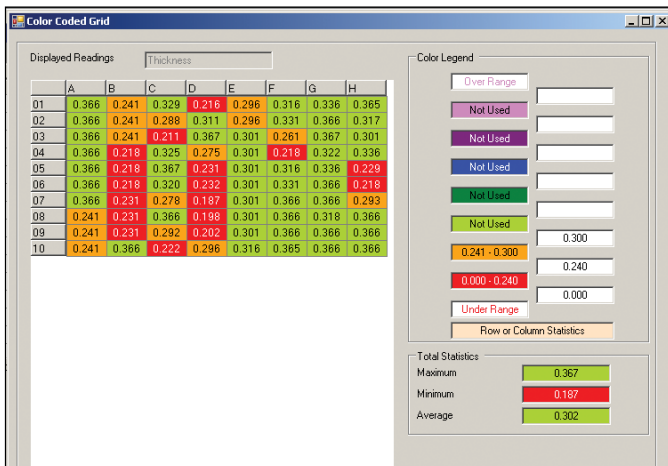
Color Coded Grid

Displayed Readings Thickness

| | A | B | C | D | E | F | G | H |
|---|---|---|---|---|---|---|---|---|
| 01 | 0.366 | 0.241 | 0.329 | 0.216 | 0.296 | 0.316 | 0.336 | 0.365 |
| 02 | 0.366 | 0.241 | 0.288 | 0.311 | 0.296 | 0.331 | 0.366 | 0.317 |
| 03 | 0.366 | 0.241 | 0.211 | 0.367 | 0.301 | 0.261 | 0.367 | 0.301 |
| 04 | 0.366 | 0.218 | 0.325 | 0.275 | 0.301 | 0.218 | 0.322 | 0.336 |
| 05 | 0.366 | 0.218 | 0.367 | 0.231 | 0.301 | 0.316 | 0.336 | 0.229 |
| 06 | 0.366 | 0.218 | 0.320 | 0.232 | 0.301 | 0.331 | 0.366 | 0.218 |
| 07 | 0.366 | 0.231 | 0.278 | 0.187 | 0.301 | 0.366 | 0.366 | 0.293 |
| 08 | 0.241 | 0.231 | 0.366 | 0.198 | 0.301 | 0.366 | 0.318 | 0.366 |
| 09 | 0.241 | 0.231 | 0.292 | 0.202 | 0.301 | 0.366 | 0.366 | 0.366 |
| 10 | 0.241 | 0.366 | 0.222 | 0.296 | 0.316 | 0.365 | 0.366 | 0.366 |

Color Legend
Over Range
Not Used
Not Used
Not Used
Not Used
Not Used
0.300
0.241 - 0.300
0.240
0.000 - 0.240
0.000
Under Range
Row or Column Statistics

Total Statistics
Maximum 0.367
Minimum 0.187
Average 0.302